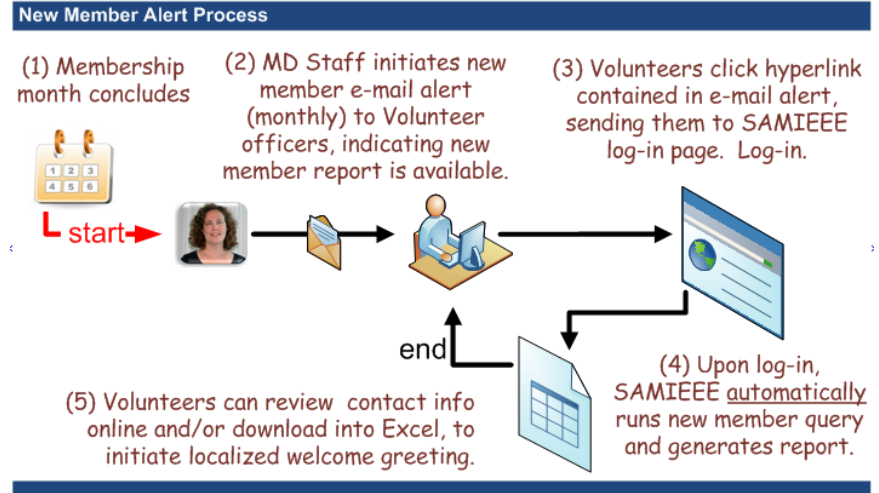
New Member Alert Process

(1) Membership month concludes

1 2 3
4 5 6

start

(2) MD Staff initiates new member e-mail alert (monthly) to Volunteer officers, indicating new member report is available.

(3) Volunteers click hyperlink contained in e-mail alert, sending them to SAMIEEE log-in page. Log-in.

end

(4) Upon log-in, SAMIEEE automatically runs new member query and generates report.

(5) Volunteers can review contact info online and/or download into Excel, to initiate localized welcome greeting.